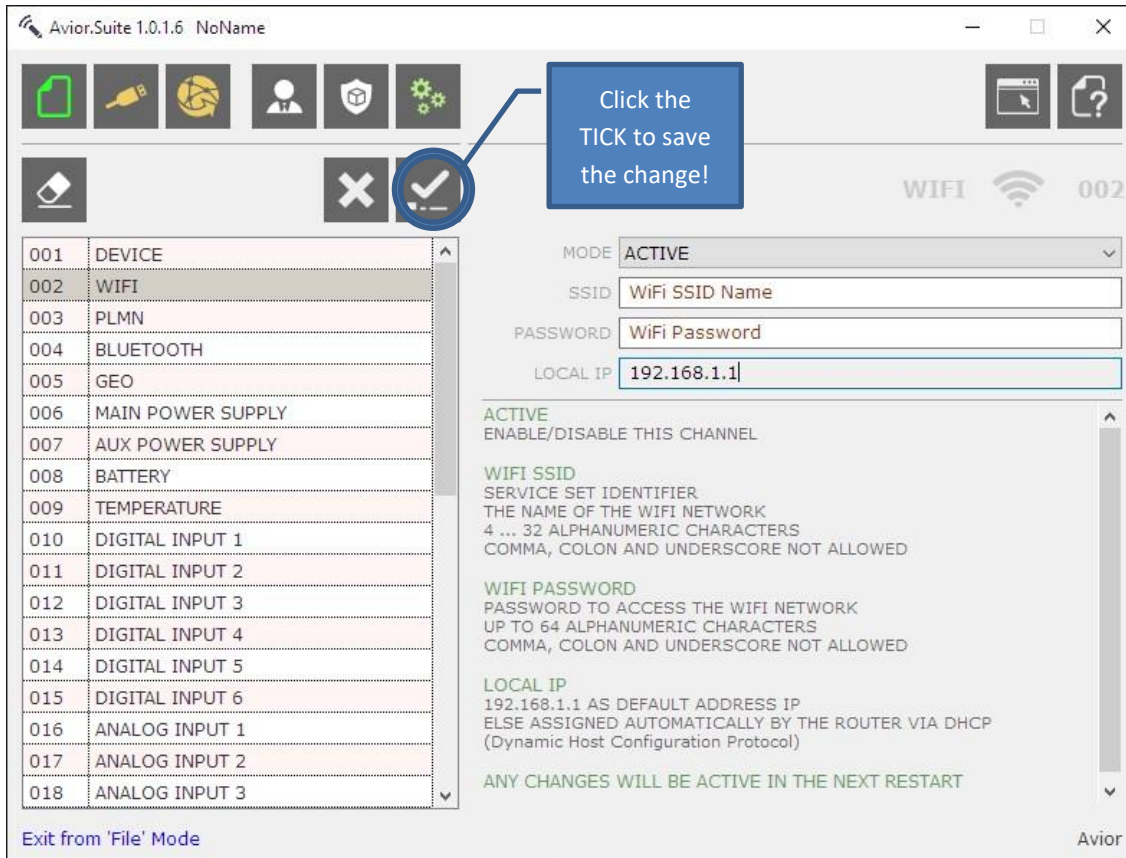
Avior.Suite 1.0.1.6 NoName

Click the TICK to save the change!

WIFI 002

| 001 | DEVICE |
|---|---|
| 002 | WIFI |
| 003 | PLMN |
| 004 | BLUETOOTH |
| 005 | GEO |
| 006 | MAIN POWER SUPPLY |
| 007 | AUX POWER SUPPLY |
| 008 | BATTERY |
| 009 | TEMPERATURE |
| 010 | DIGITAL INPUT 1 |
| 011 | DIGITAL INPUT 2 |
| 012 | DIGITAL INPUT 3 |
| 013 | DIGITAL INPUT 4 |
| 014 | DIGITAL INPUT 5 |
| 015 | DIGITAL INPUT 6 |
| 016 | ANALOG INPUT 1 |
| 017 | ANALOG INPUT 2 |
| 018 | ANALOG INPUT 3 |

MODE ACTIVE
SSID WiFi SSID Name
PASSWORD WiFi Password
LOCAL IP 192.168.1.1

ACTIVE
ENABLE/DISABLE THIS CHANNEL

WIFI SSID
SERVICE SET IDENTIFIER
THE NAME OF THE WIFI NETWORK
4 ... 32 ALPHANUMERIC CHARACTERS
COMMA, COLON AND UNDERSCORE NOT ALLOWED

WIFI PASSWORD
PASSWORD TO ACCESS THE WIFI NETWORK
UP TO 64 ALPHANUMERIC CHARACTERS
COMMA, COLON AND UNDERSCORE NOT ALLOWED

LOCAL IP
192.168.1.1 AS DEFAULT ADDRESS IP
ELSE ASSIGNED AUTOMATICALLY BY THE ROUTER VIA DHCP
(Dynamic Host Configuration Protocol)

ANY CHANGES WILL BE ACTIVE IN THE NEXT RESTART

Exit from 'File' Mode

Avior